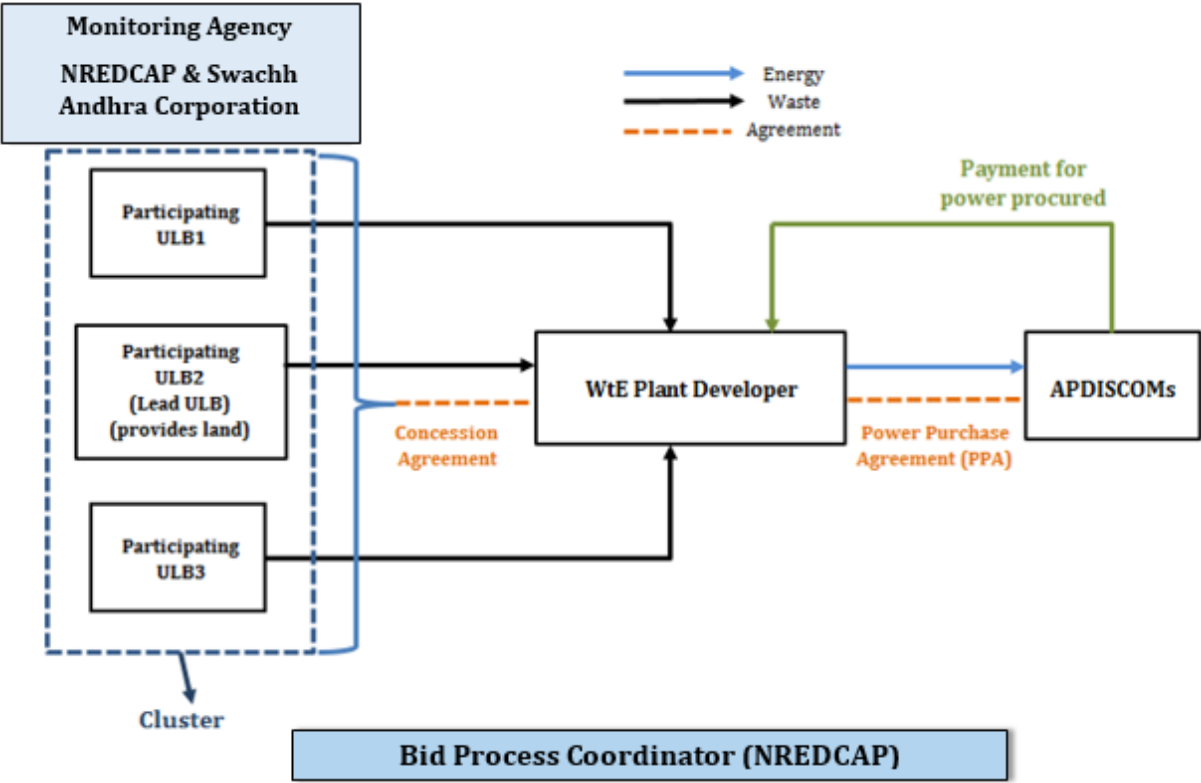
Monitoring Agency

NREDCAP & Swachh Andhra Corporation

Energy
Waste
Agreement

Payment for power procured

Participating ULB1

Participating ULB2 (Lead ULB) (provides land)

Participating ULB3

WtE Plant Developer

APDISCOMs

Concession Agreement

Power Purchase Agreement (PPA)

Cluster

Bid Process Coordinator (NREDCAP)